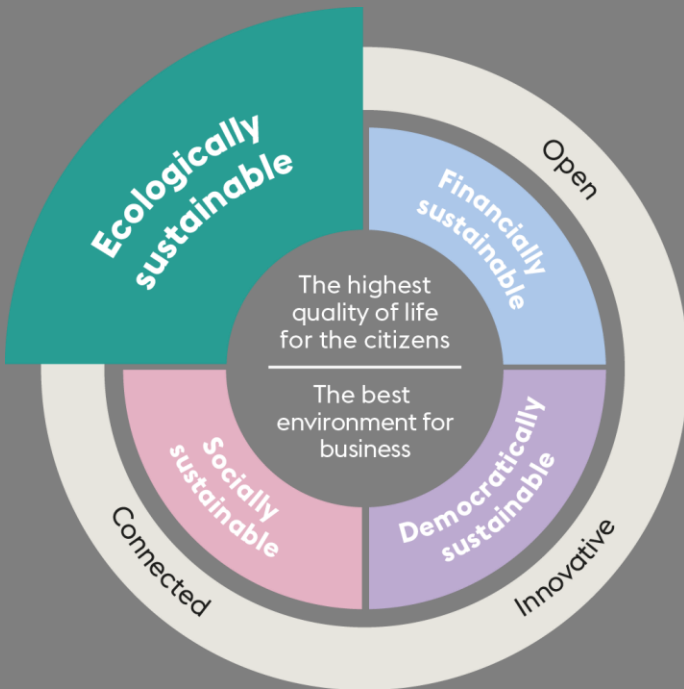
Ecologically sustainable

Financially sustainable

Open

The highest quality of life for the citizens

The best environment for business

Socially sustainable

Democratically sustainable

Connected

Innovative